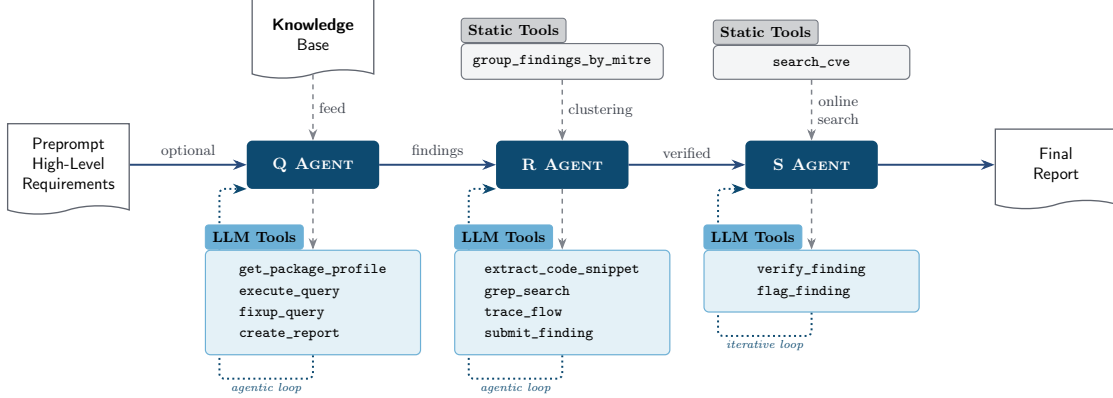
Knowledge Base

feed

Preprompt High-Level Requirements

optional

Q Agent

LLM Tools

get_package_profile
execute_query
fixup_query
create_report

agentic loop

findings

Static Tools

group_findings_by_mitre

clustering

R Agent

LLM Tools

extract_code_snippet
grep_search
trace_flow
submit_finding

agentic loop

verified

Static Tools

search_cve

online search

S Agent

LLM Tools

verify_finding
flag_finding

iterative loop

Final Report